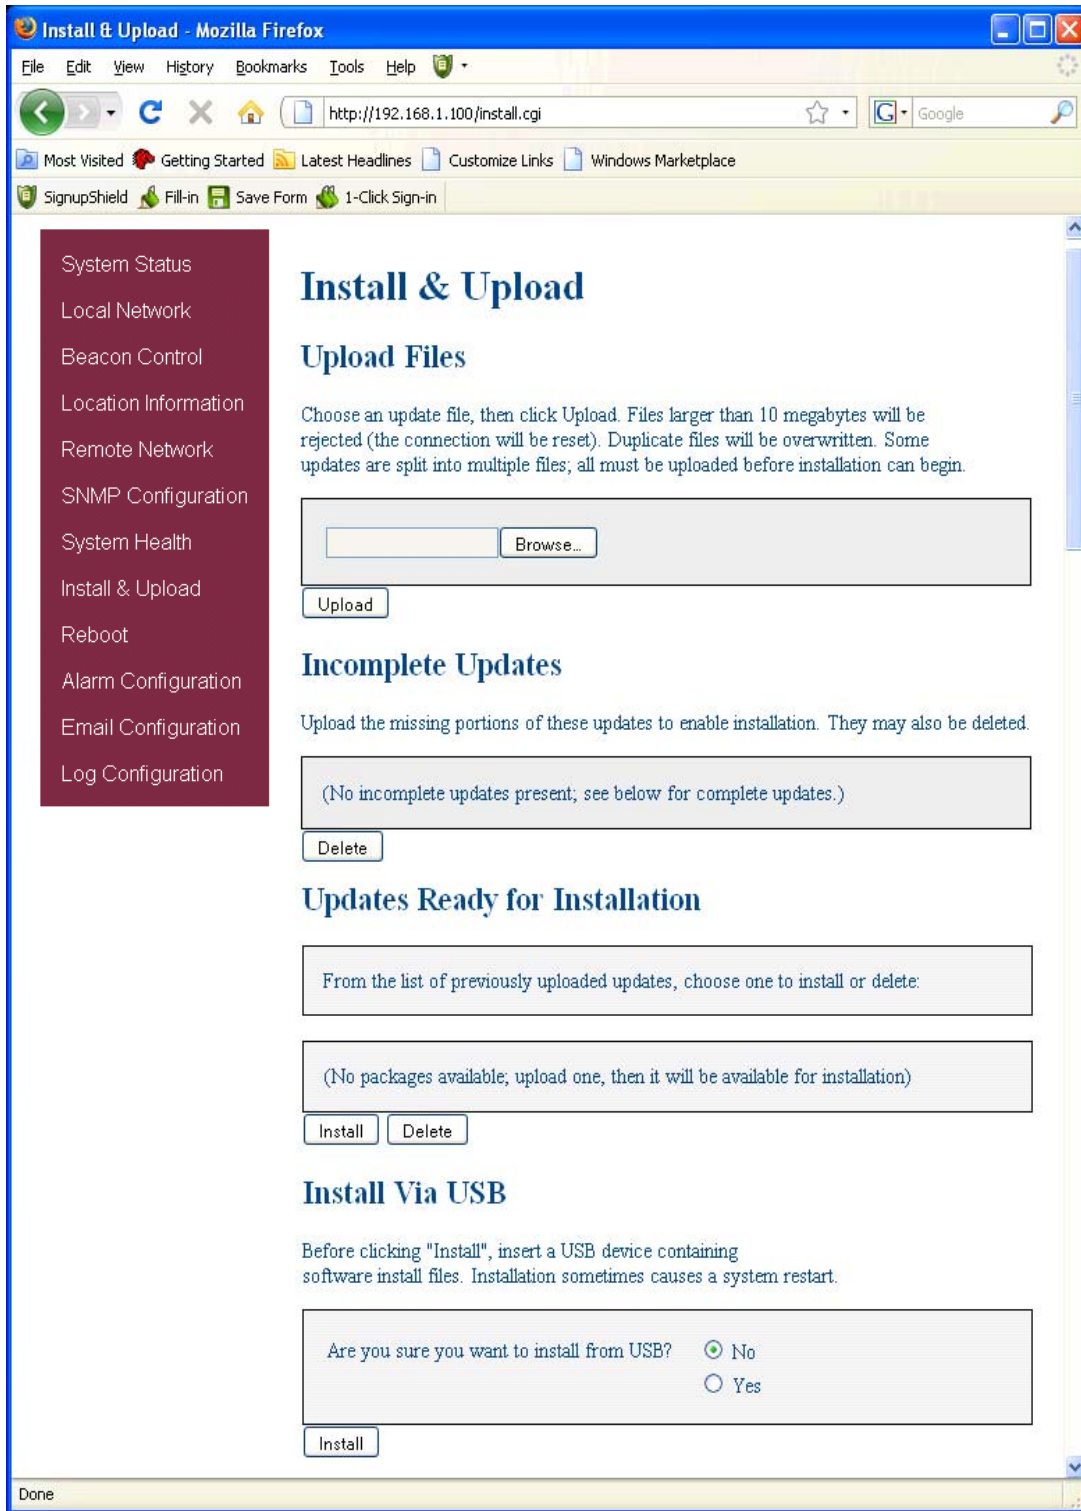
Install & Upload - Mozilla Firefox

File Edit View History Bookmarks Tools Help

http://192.168.1.100/install.cgi

Google

Most Visited Getting Started Latest Headlines Customize Links Windows Marketplace

SignupShield Fill-in Save Form 1-Click Sign-in

System Status
Local Network
Beacon Control
Location Information
Remote Network
SNMP Configuration
System Health
Install & Upload
Reboot
Alarm Configuration
Email Configuration
Log Configuration

Install & Upload

Upload Files

Choose an update file, then click Upload. Files larger than 10 megabytes will be rejected (the connection will be reset). Duplicate files will be overwritten. Some updates are split into multiple files; all must be uploaded before installation can begin.

Browse...

Upload

Incomplete Updates

Upload the missing portions of these updates to enable installation. They may also be deleted.

(No incomplete updates present; see below for complete updates.)

Delete

Updates Ready for Installation

From the list of previously uploaded updates, choose one to install or delete:

(No packages available; upload one, then it will be available for installation)

Install Delete

Install Via USB

Before clicking "Install", insert a USB device containing software install files. Installation sometimes causes a system restart.

Are you sure you want to install from USB? No Yes

Install

Done